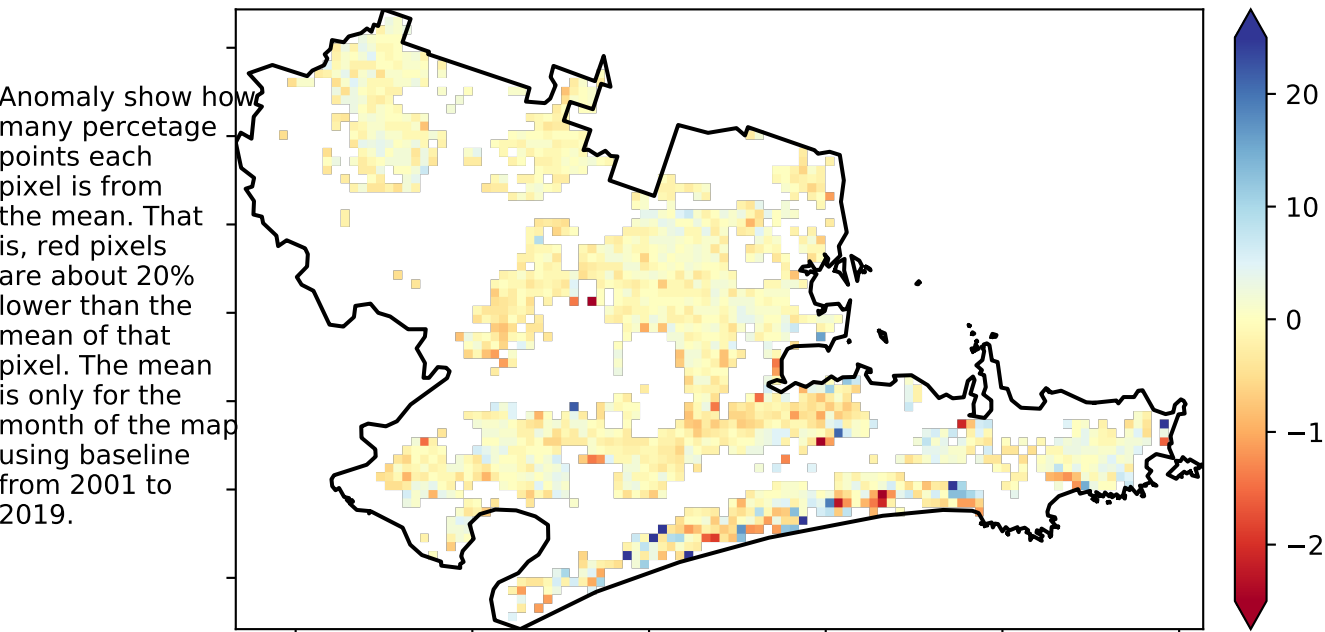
Anomaly show how many percetage points each pixel is from the mean. That is, red pixels are about 20% lower than the mean of that pixel. The mean is only for the month of the map using baseline from 2001 to 2019.

20
10
0
−1
−2